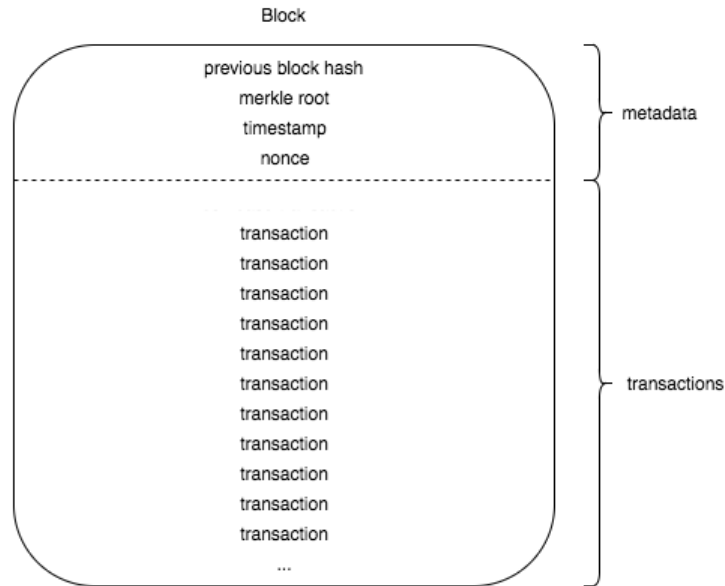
Block

previous block hash
merkle root
timestamp
nonce

metadata

transaction
transaction
transaction
transaction
transaction
transaction
transaction
transaction
transaction
transaction
transaction
...

transactions